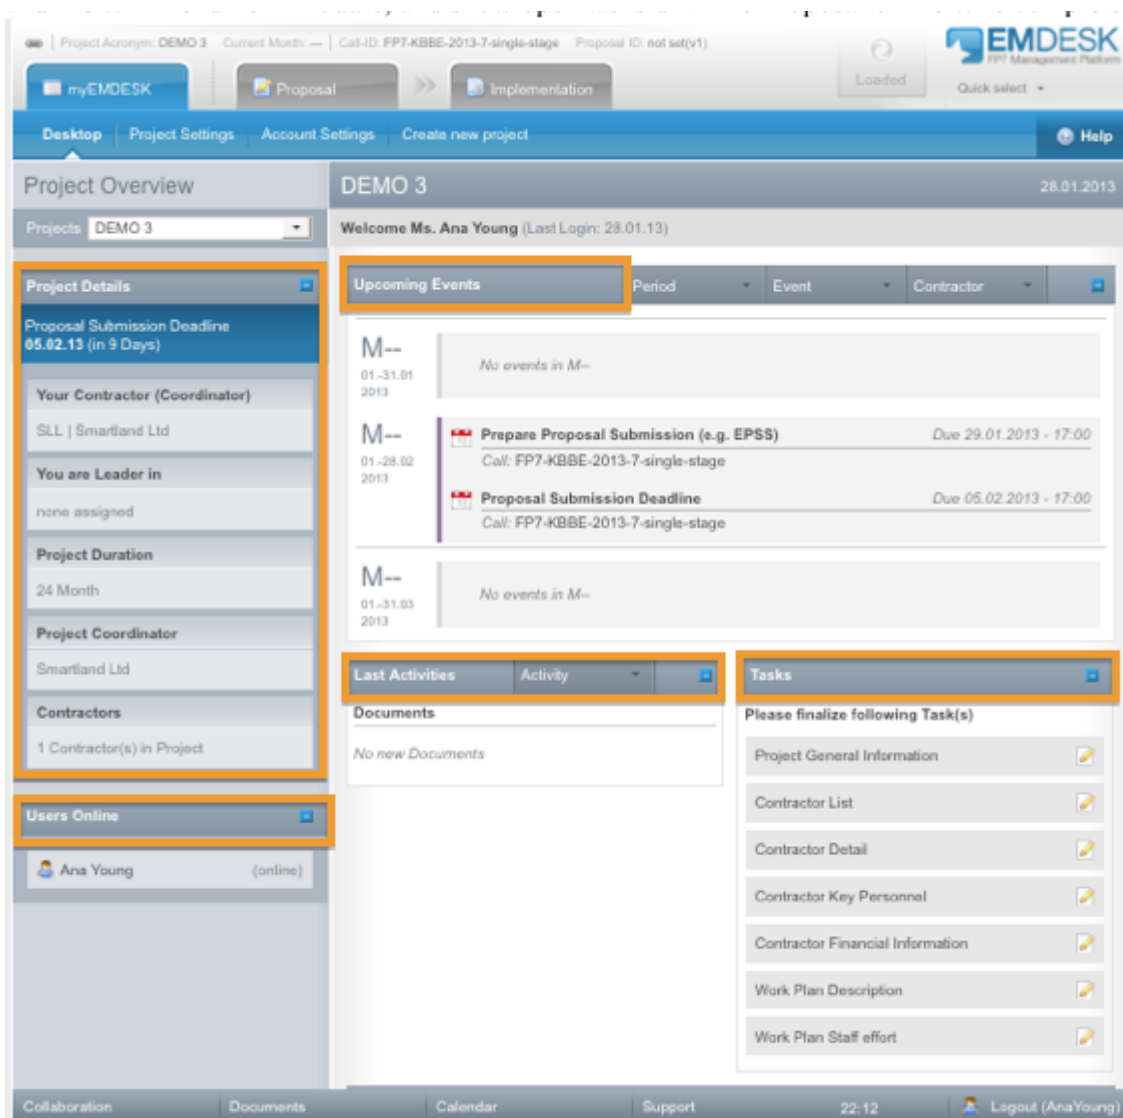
Project Acronym: DEMO 3 | Current Month: — | Call-ID: FP7-KBBE-2013-7-single-stage | Proposal ID: not set(v1)

EMDESK
FP7 Management Platform

myEMDESK
Proposal
Implementation
Loaded
Quick select

Desktop | Project Settings | Account Settings | Create new project
Help

Project Overview
Projects DEMO 3

Project Details
Proposal Submission Deadline
05.02.13 (in 9 Days)

Your Contractor (Coordinator)
SLL | Smartland Ltd

You are Leader in
none assigned

Project Duration
24 Month

Project Coordinator
Smartland Ltd

Contractors
1 Contractor(s) in Project

Users Online
Ana Young (online)

DEMO 3
28.01.2013

Welcome Ms. Ana Young (Last Login: 28.01.13)

Upcoming Events
Period
Event
Contractor

M--
01.-31.01
2013
No events in M--

M--
01.-28.02
2013
Prepare Proposal Submission (e.g. EPSS) Due 29.01.2013 - 17:00
Call: FP7-KBBE-2013-7-single-stage
Proposal Submission Deadline Due 05.02.2013 - 17:00
Call: FP7-KBBE-2013-7-single-stage

M--
01.-31.03
2013
No events in M--

Last Activities
Activity
Documents
No new Documents

Tasks
Please finalize following Task(s)
Project General Information
Contractor List
Contractor Detail
Contractor Key Personnel
Contractor Financial Information
Work Plan Description
Work Plan Staff effort

Collaboration
Documents
Calendar
Support
22:12
Logout (AnaYoung)